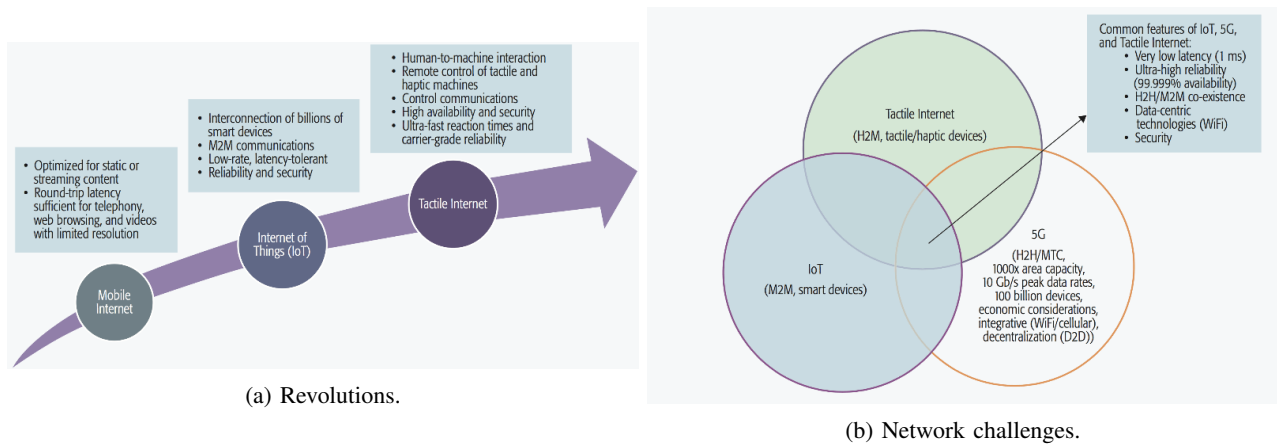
• Optimized for static or streaming content
• Round-trip latency sufficient for telephony, web browsing, and videos with limited resolution

Mobile Internet

• Interconnection of billions of smart devices
• M2M communications
• Low-rate, latency-tolerant
• Reliability and security

Internet of Things (IoT)

• Human-to-machine interaction
• Remote control of tactile and haptic machines
• Control communications
• High availability and security
• Ultra-fast reaction times and carrier-grade reliability

Tactile Internet

(a) Revolutions.

Common features of IoT, 5G, and Tactile Internet:
• Very low latency (1 ms)
• Ultra-high reliability (99.999% availability)
• H2H/M2M co-existence
• Data-centric technologies (WiFi)
• Security

Tactile Internet
(H2M, tactile/haptic devices)

IoT
(M2M, smart devices)

5G
(H2H/MTC, 1000x area capacity, 10 Gb/s peak data rates, 100 billion devices, economic considerations, integrative (WiFi/cellular), decentralization (D2D))

(b) Network challenges.